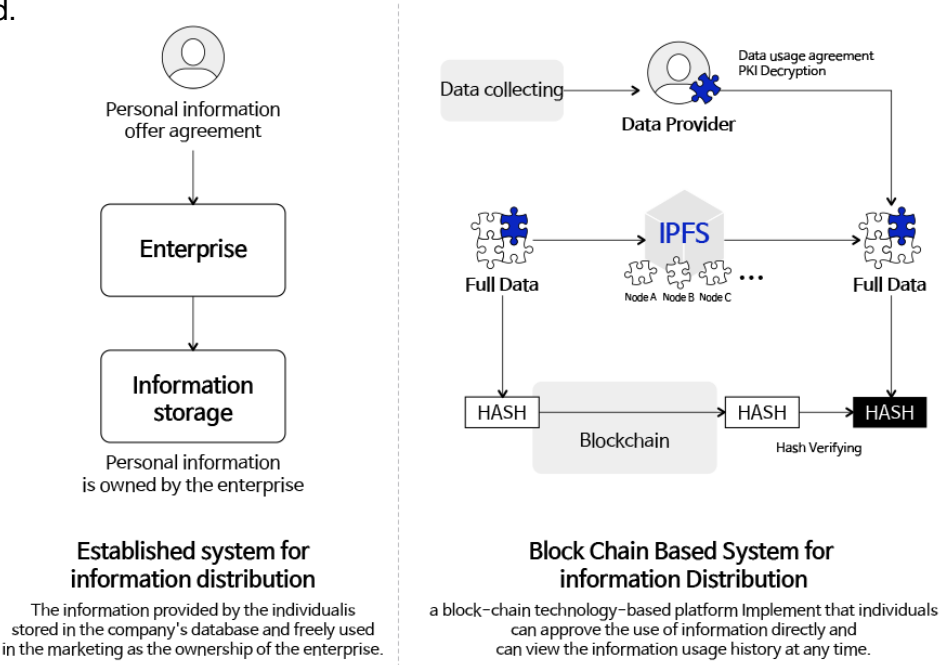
d.

Personal information offer agreement

Enterprise

Information storage

Personal information is owned by the enterprise

Established system for information distribution

The information provided by the individualis stored in the company's database and freely used in the marketing as the ownership of the enterprise.

Data collecting

Data usage agreement
PKI Decryption

Data Provider

IPFS

Full Data

Node A Node B Node C

Full Data

HASH

HASH

HASH

Blockchain

Hash Verifying

Block Chain Based System for information Distribution

a block-chain technology-based platform Implement that individuals can approve the use of information directly and can view the information usage history at any time.